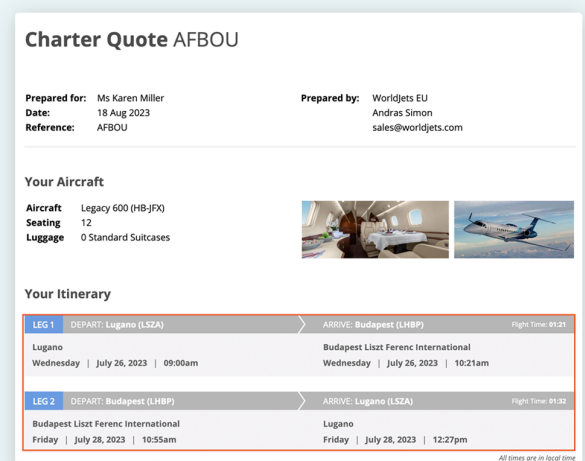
Charter Quote AFBOU

Prepared for: Ms Karen Miller
Date: 18 Aug 2023
Reference: AFBOU

Prepared by: WorldJets EU
Andras Simon
sales@worldjets.com

Your Aircraft

Aircraft Legacy 600 (HB-JFX)
Seating 12
Luggage 0 Standard Suitcases

Your Itinerary

LEG 1 DEPART: Lugano (LSZA) ARRIVE: Budapest (LHBP) Flight Time: 01:21

Lugano
Wednesday | July 26, 2023 | 09:00am

Budapest Liszt Ferenc International
Wednesday | July 26, 2023 | 10:21am

LEG 2 DEPART: Budapest (LHBP) ARRIVE: Lugano (LSZA) Flight Time: 01:32

Budapest Liszt Ferenc International
Friday | July 28, 2023 | 10:55am

Lugano
Friday | July 28, 2023 | 12:27pm

All times are in local time